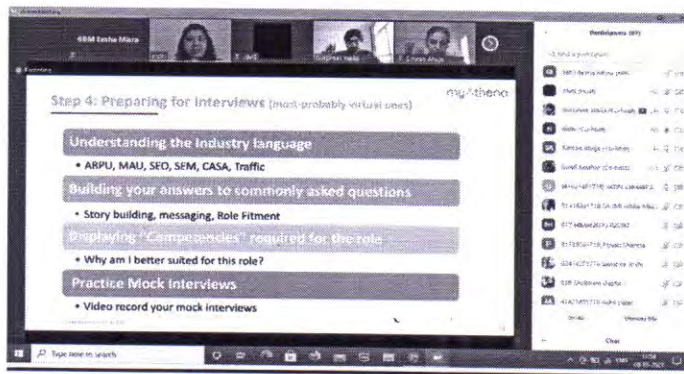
Step 4: Preparing for Interviews (most-probably virtual ones)

Understanding the Industry language

• ARPU, MAU, SEO, SEM, CASA, Traffic

Building your answers to commonly asked questions

• Story building, messaging, Role Fitment

Displaying "Competencies" required for the role

• Why am I better suited for this role?

Practice Mock Interviews

• Video record your mock interviews

Participants

Type here to search